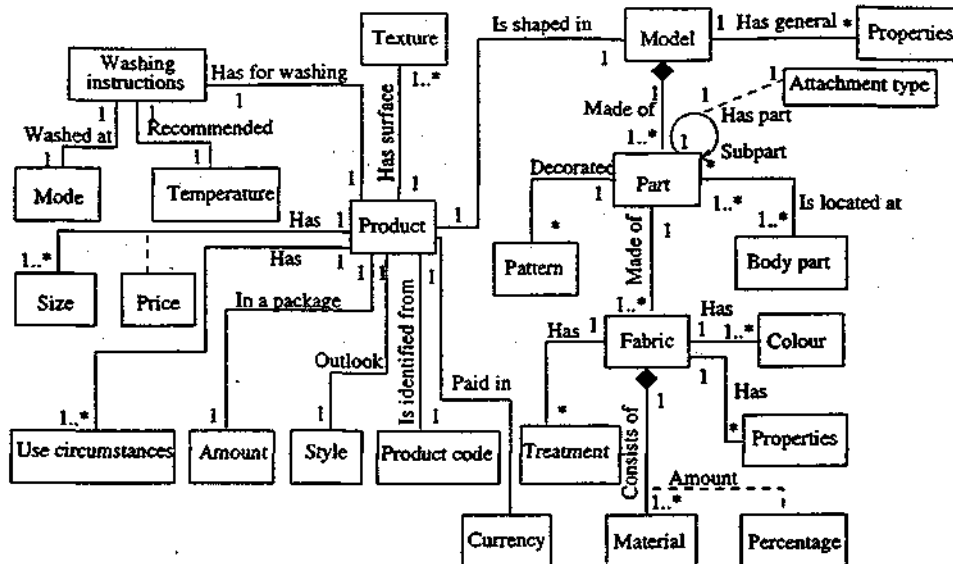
Washing instructions
Has for washing
1
1
Washed at
1
Recommended
1
Mode
Temperature
Texture
1..*
Has surface
1
1
Is shaped in
1
Model
1 Has general *
Properties
1
Attachment type
Made of
1
Has part
1..*
1
Subpart
Decorated
1
Part
*
Pattern
1..*
1..*
Is located at
Body part
1
Made of
1..*
Has 1
Product
1
Has
1..*
Size
Price
In a package
1 1 1
Outlook
Is identified from
Paid in
1..*
Use circumstances
1
Amount
1
Style
1
Product code
Currency
Has 1
Fabric
Has
1 1..*
Colour
1
Has
*
Properties
*
Treatment
Consists of
1
Amount
1..*
Material
Percentage